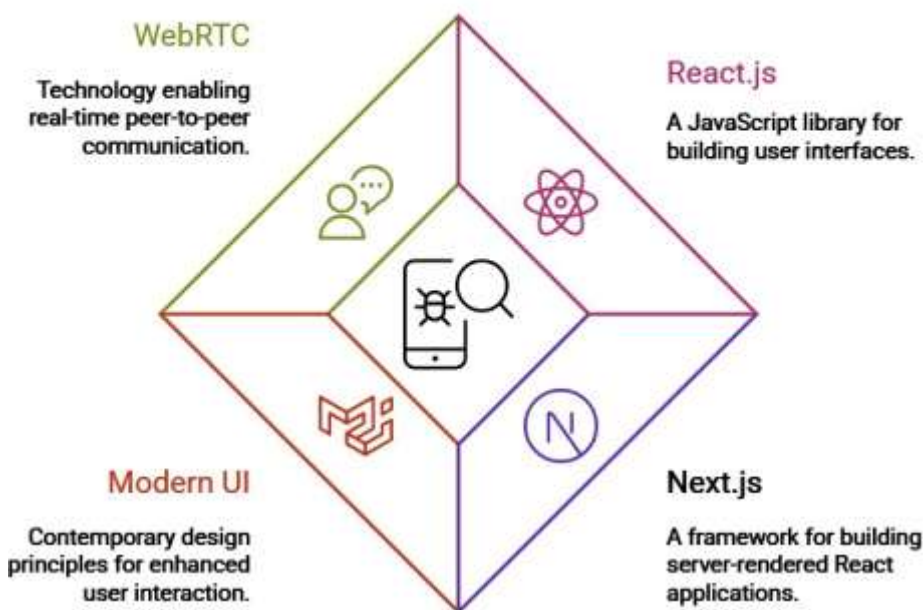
WebRTC

Technology enabling real-time peer-to-peer communication.

React.js

A JavaScript library for building user interfaces.

Modern UI

Contemporary design principles for enhanced user interaction.

Next.js

A framework for building server-rendered React applications.